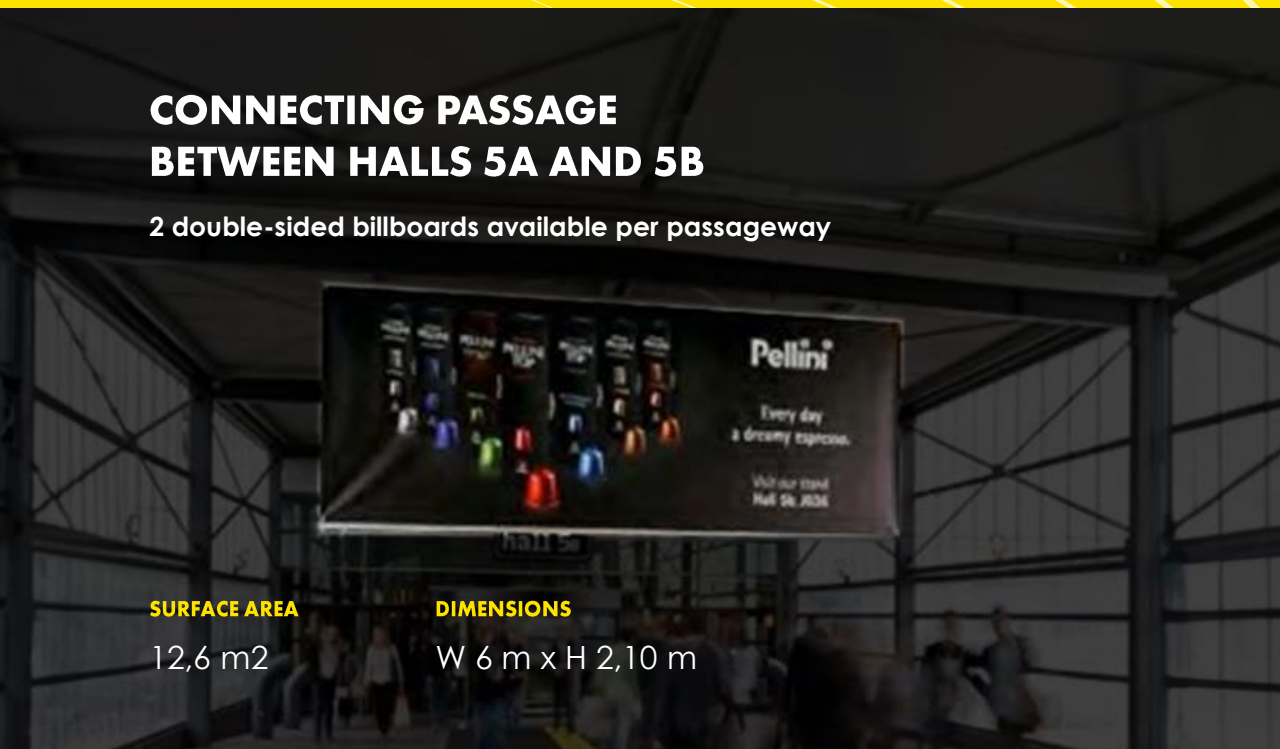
CONNECTING PASSAGE
BETWEEN HALLS 5A AND 5B

2 double-sided billboards available per passageway

Pellini

Every day
a dreamy espresso.

Visit our stand
Hall 5k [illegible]

hall 5a

SURFACE AREA

12,6 m2

DIMENSIONS

W 6 m x H 2,10 m